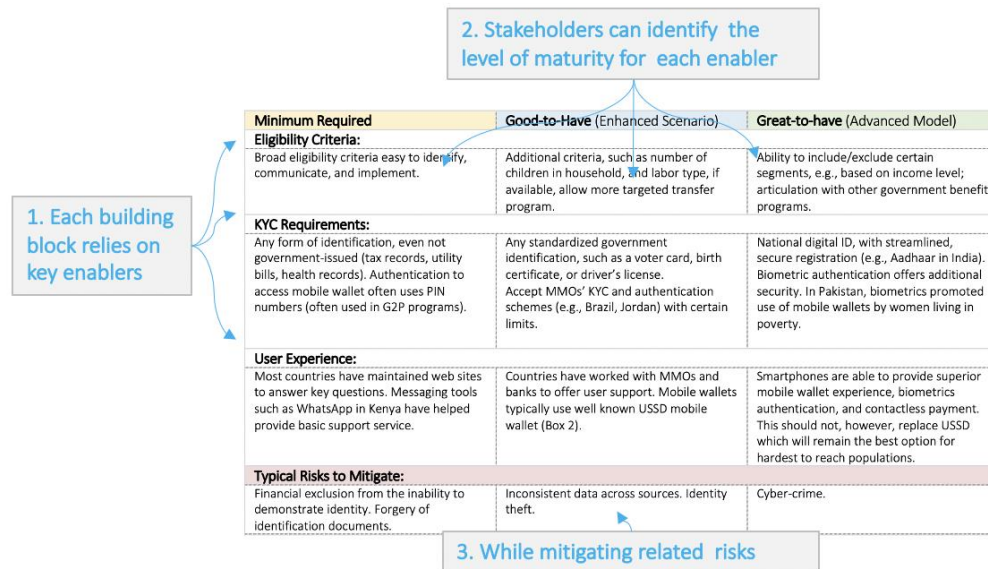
2. Stakeholders can identify the level of maturity for each enabler

1. Each building block relies on key enablers

| Minimum Required | Good-to-Have (Enhanced Scenario) | Great-to-have (Advanced Model) |
|---|---|---|
| **Eligibility Criteria:** | | |
| Broad eligibility criteria easy to identify, communicate, and implement. | Additional criteria, such as number of children in household, and labor type, if available, allow more targeted transfer program. | Ability to include/exclude certain segments, e.g., based on income level; articulation with other government benefit programs. |
| **KYC Requirements:** | | |
| Any form of identification, even not government-issued (tax records, utility bills, health records). Authentication to access mobile wallet often uses PIN numbers (often used in G2P programs). | Any standardized government identification, such as a voter card, birth certificate, or driver's license. Accept MMOs' KYC and authentication schemes (e.g., Brazil, Jordan) with certain limits. | National digital ID, with streamlined, secure registration (e.g., Aadhaar in India). Biometric authentication offers additional security. In Pakistan, biometrics promoted use of mobile wallets by women living in poverty. |
| **User Experience:** | | |
| Most countries have maintained web sites to answer key questions. Messaging tools such as WhatsApp in Kenya have helped provide basic support service. | Countries have worked with MMOs and banks to offer user support. Mobile wallets typically use well known USSD mobile wallet (Box 2). | Smartphones are able to provide superior mobile wallet experience, biometrics authentication, and contactless payment. This should not, however, replace USSD which will remain the best option for hardest to reach populations. |
| **Typical Risks to Mitigate:** | | |
| Financial exclusion from the inability to demonstrate identity. Forgery of identification documents. | Inconsistent data across sources. Identity theft. | Cyber-crime. |

3. While mitigating related risks